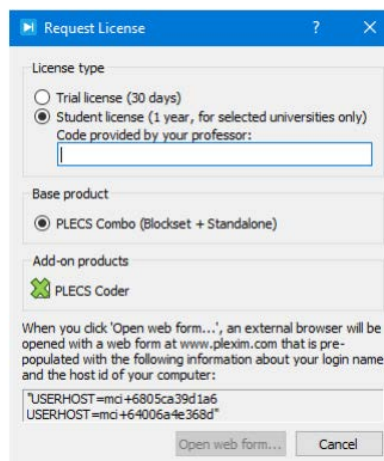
Request License ? X

License type

Trial license (30 days)
Student license (1 year, for selected universities only)
Code provided by your professor:

Base product

PLECS Combo (Blockset + Standalone)

Add-on products

PLECS Coder

When you click 'Open web form...', an external browser will be opened with a web form at www.plexim.com that is prepopulated with the following information about your login name and the host id of your computer:

"USERHOST=mci+6805ca39d1a6
USERHOST=mci+64006a4e368d"

Open web form... Cancel